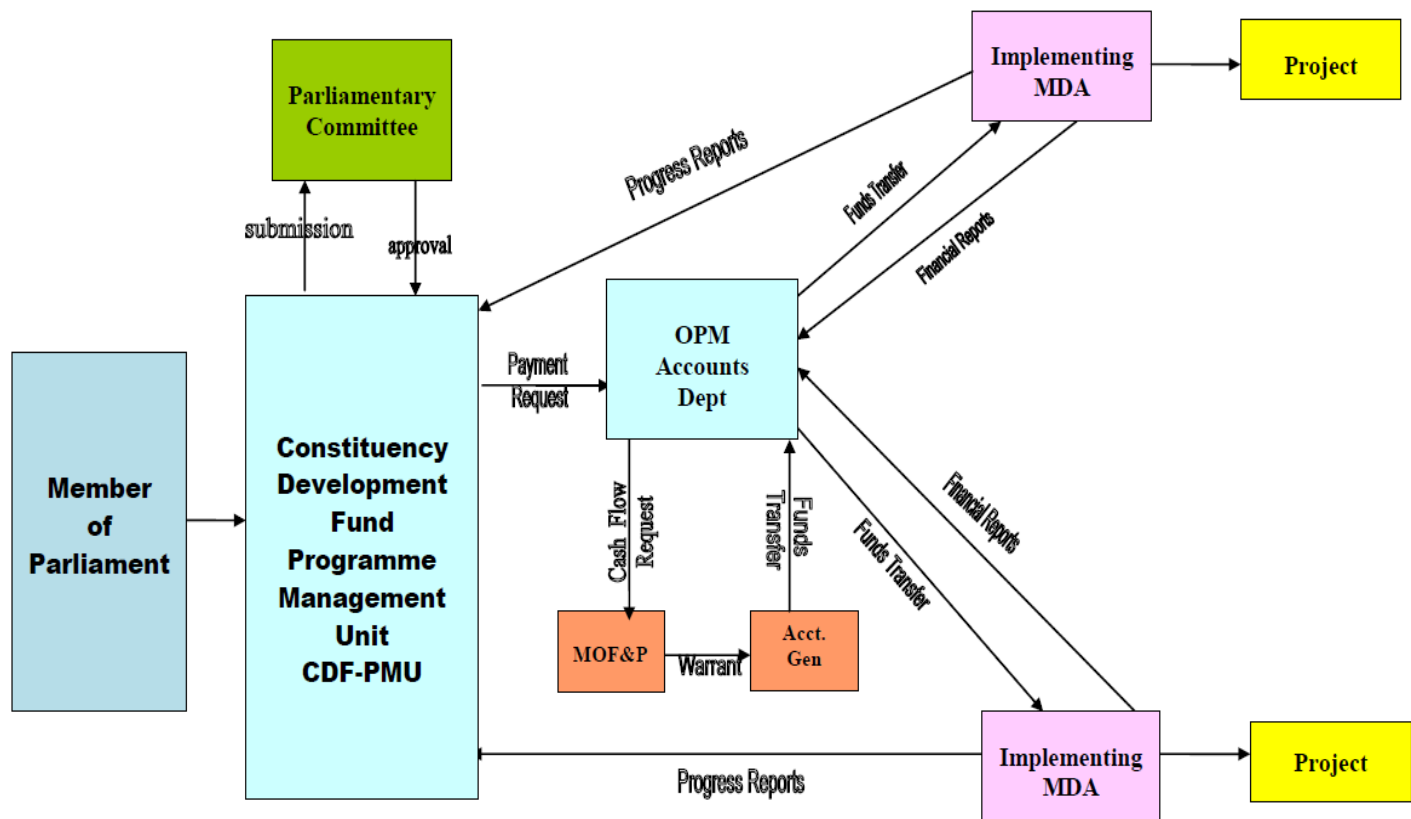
Parliamentary Committee

Implementing MDA

Project

Progress Reports

Funds Transfer

Financial Reports

submission

approval

Member of Parliament

Constituency Development Fund Programme Management Unit CDF-PMU

Payment Request

OPM Accounts Dept

Cash Flow Request

Funds Transfer

Funds Transfer

Financial Reports

MOF&P

Warrant

Acct. Gen

Implementing MDA

Project

Progress Reports